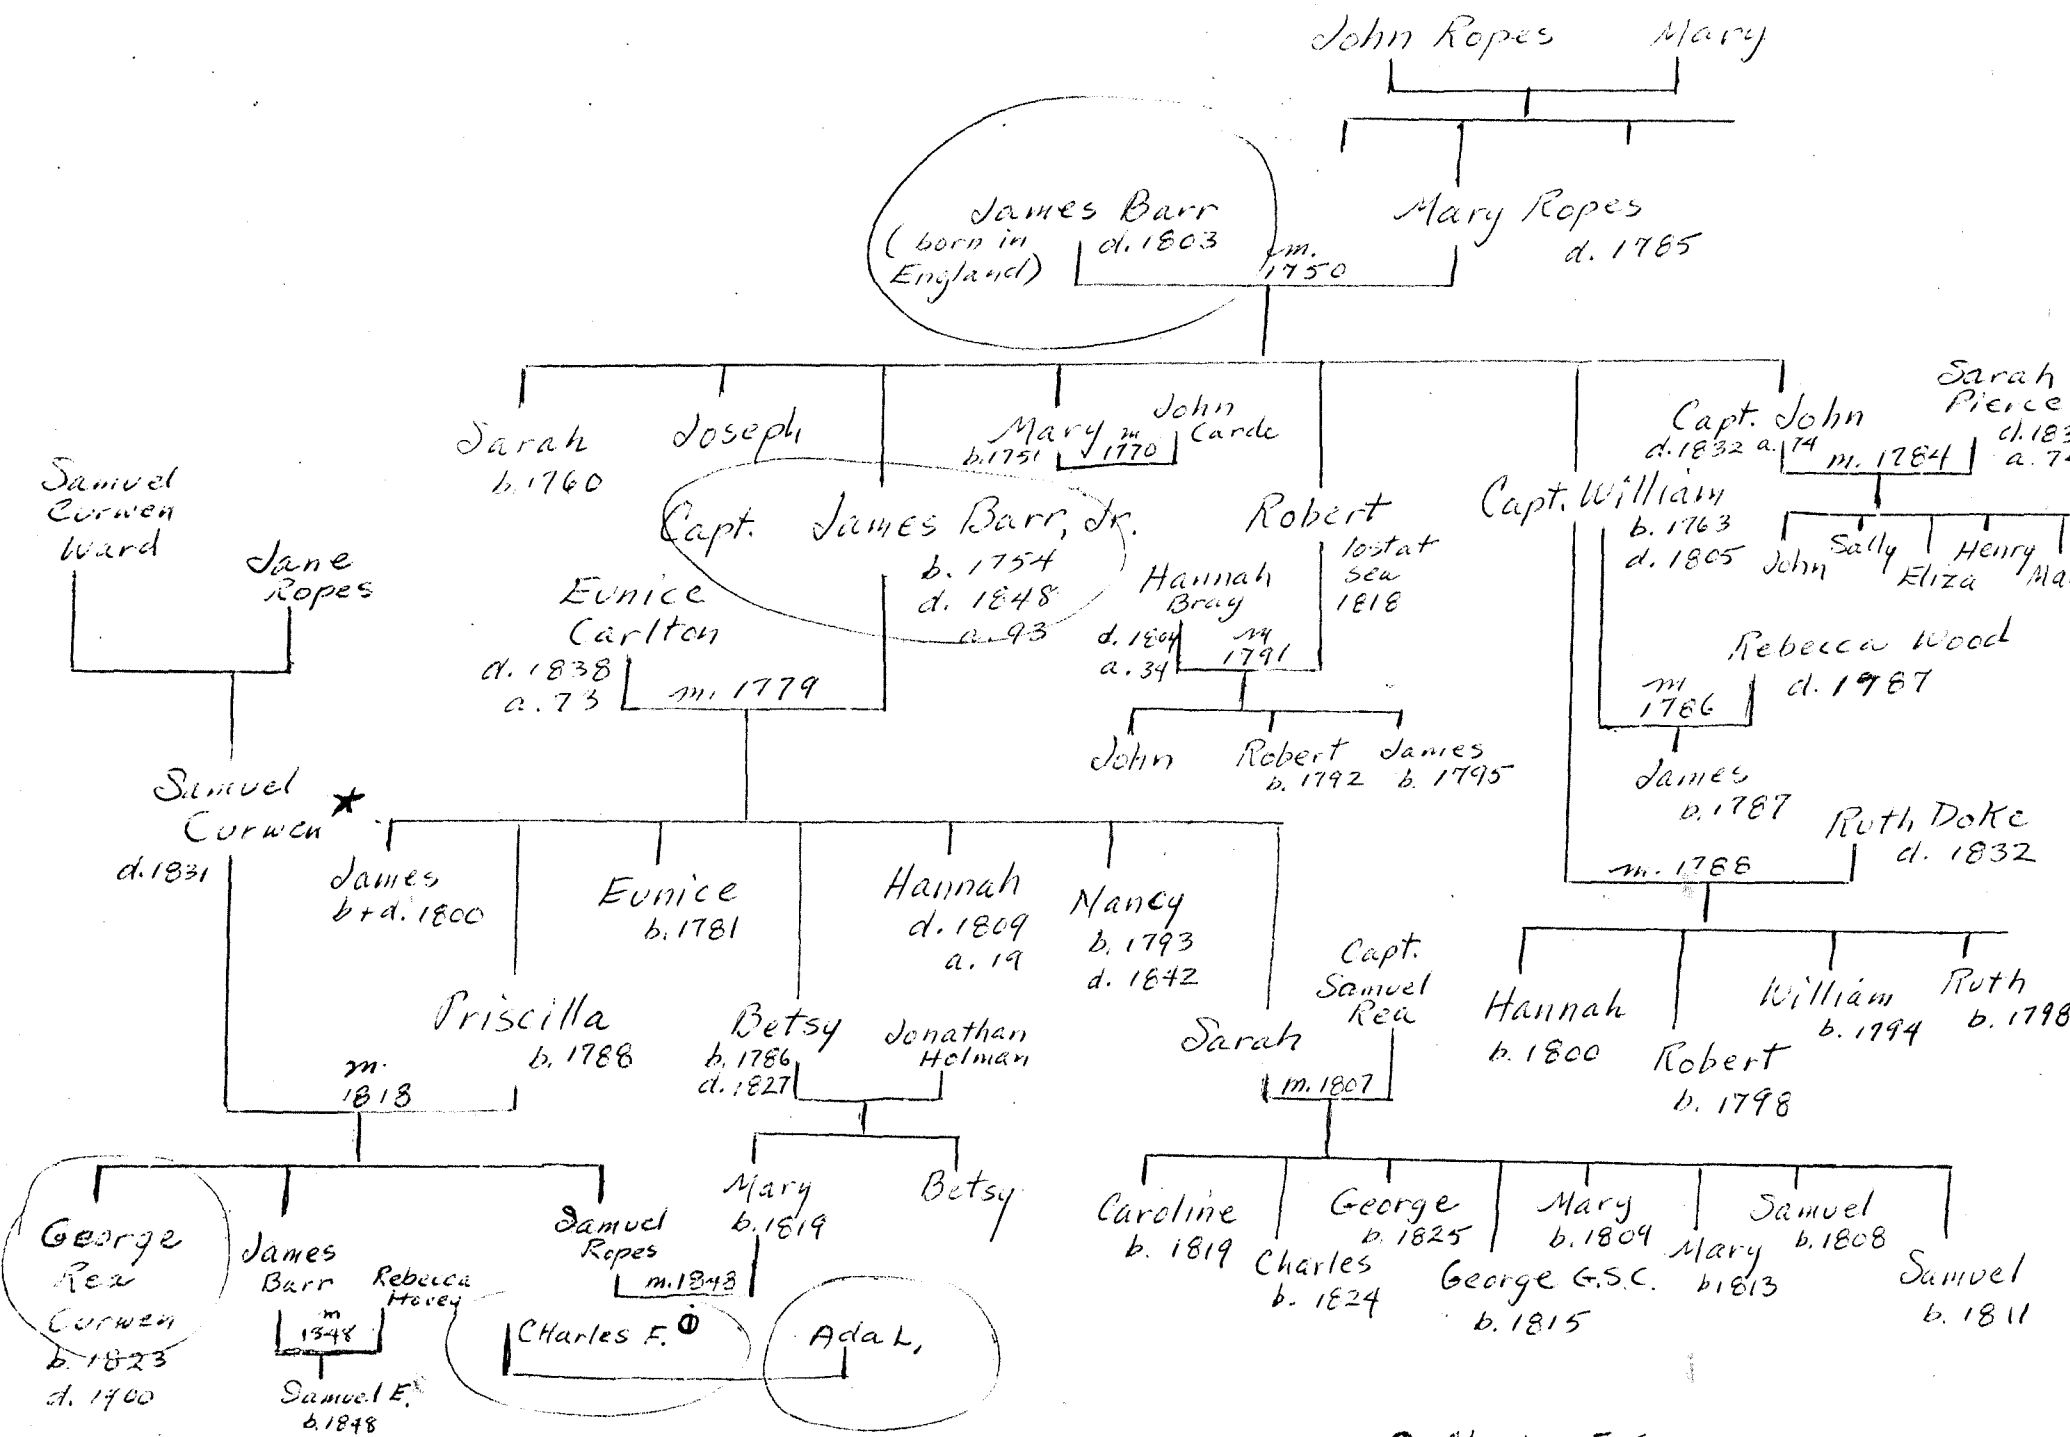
John Ropes Mary

James Barr (born in England) d. 1803 m. 1750 Mary Ropes d. 1785

Sarah b. 1760

Joseph

Mary b. 1751 m. 1770 John Carde

Capt. James Barr, Jr. b. 1754 d. 1848 a. 93

Eunice Carlton d. 1838 a. 73 m. 1779

Robert lost at sea 1818

Hannah Bray d. 1804 a. 34 m 1791

John Robert b. 1792 James b. 1795

Capt. William b. 1763 d. 1805

Capt. John d. 1832 a. 74 m. 1784 Sarah Pierce d. 183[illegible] a. 7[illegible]

John Sally Eliza Henry Ma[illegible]

Rebecca Wood d. 1987 m 1766

James b. 1787

Ruth Doke d. 1832 m. 1788

Hannah b. 1800 Robert b. 1798 William b. 1794 Ruth b. 1798

Samuel Curwen Ward

Jane Ropes

Samuel Curwen ★ d. 1831

James b+d. 1800

Eunice b. 1781

Hannah d. 1809 a. 19

Nancy b. 1793 d. 1842

Priscilla b. 1788 m. 1818

Betsy b. 1786 d. 1827 Jonathan Holman

Sarah Capt. Samuel Rea m. 1807

George Rea Curwen b. 1823 d. 1900

James Barr m 1848 Rebecca Hovey

Samuel E. b. 1848

Samuel Ropes m. 1848

Charles F. ⓘ Ada L,

Mary b. 1819 Betsy

Caroline b. 1819 Charles b. 1824 George b. 1825 George G.S.C. b. 1815 Mary b. 1809 Mary b. 1813 Samuel b. 1808 Samuel b. 1811